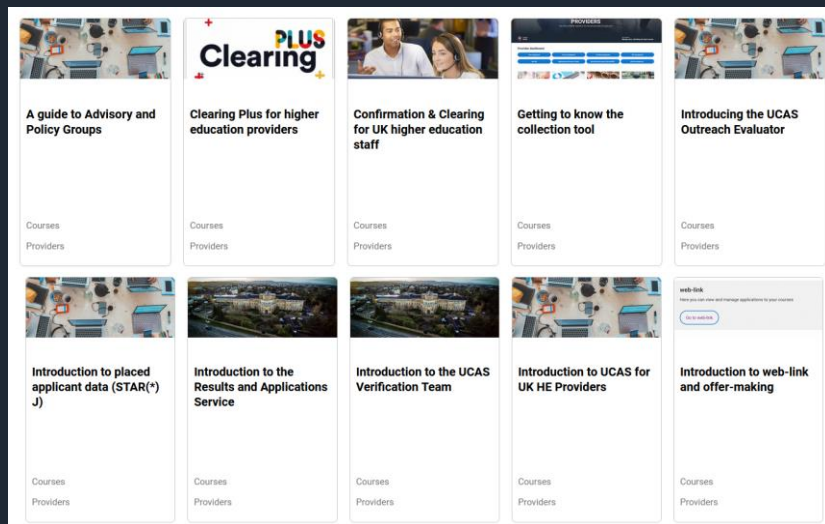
A guide to Advisory and Policy Groups

Courses

Providers

PLUS
Clearing

Clearing Plus for higher education providers

Courses

Providers

Confirmation & Clearing for UK higher education staff

Courses

Providers

PROVIDERS

Getting to know the collection tool

Courses

Providers

Introducing the UCAS Outreach Evaluator

Courses

Providers

Introduction to placed applicant data (STAR(*) J)

Courses

Providers

Introduction to the Results and Applications Service

Courses

Providers

Introduction to the UCAS Verification Team

Courses

Providers

Introduction to UCAS for UK HE Providers

Courses

Providers

web-link

Here you can view and manage applications to your courses

Go to web-link

Introduction to web-link and offer-making

Courses

Providers